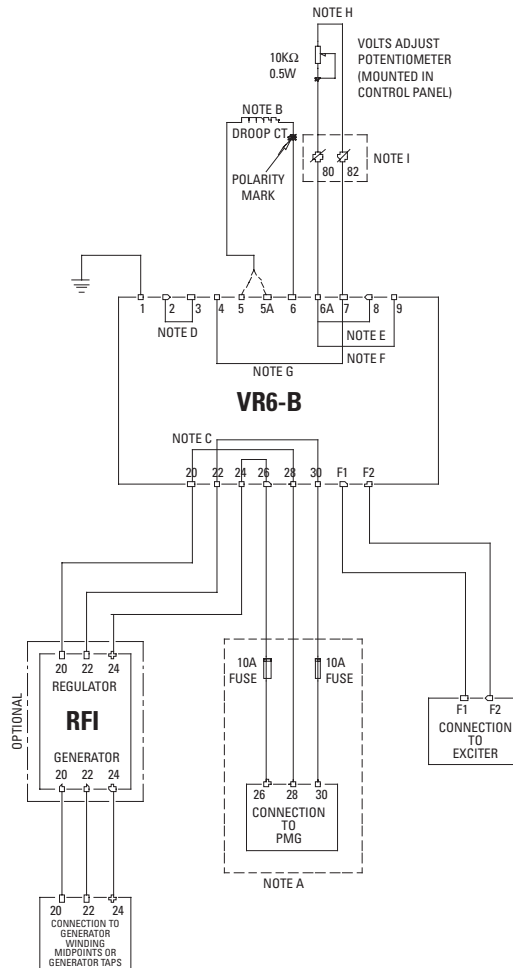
NOTE H

10KΩ 0.5W

VOLTS ADJUST POTENTIOMETER (MOUNTED IN CONTROL PANEL)

NOTE B
DROOP CT

POLARITY MARK

80 82

NOTE I

1 2 3 4 5 5A 6 6A 7 8 9

NOTE D

NOTE E

NOTE F

NOTE G

VR6-B

NOTE C

20 22 24 26 28 30 F1 F2

OPTIONAL

20 22 24
REGULATOR

RFI

GENERATOR
20 22 24

10A FUSE

10A FUSE

26 28 30
CONNECTION TO PMG

NOTE A

F1 F2
CONNECTION TO EXCITER

20 22 24
CONNECTION TO GENERATOR WINDING MIDPOINTS OR GENERATOR TAPS